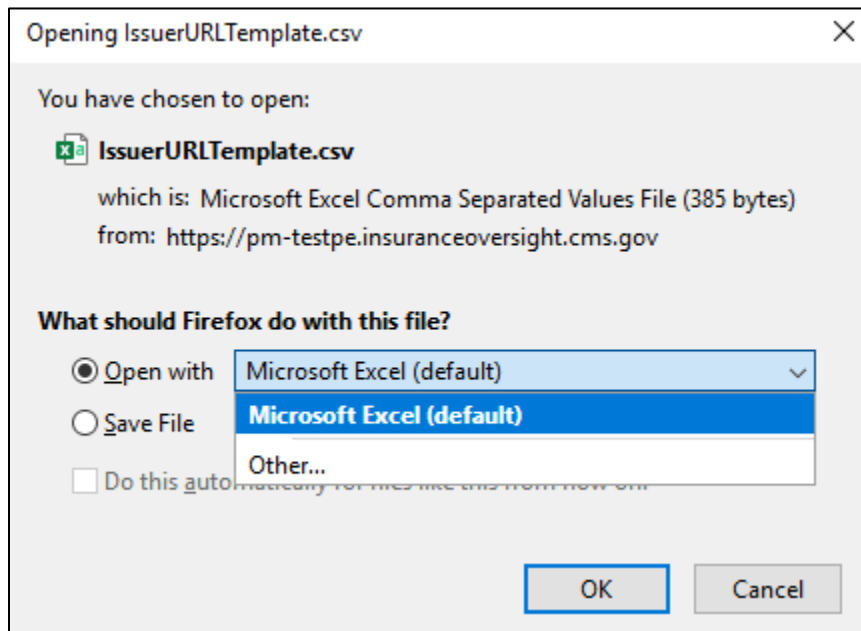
Opening IssuerURLTemplate.csv

×

You have chosen to open:

IssuerURLTemplate.csv

which is: Microsoft Excel Comma Separated Values File (385 bytes)

from: https://pm-testpe.insuranceoversight.cms.gov

What should Firefox do with this file?

Open with Microsoft Excel (default)

Save File

Microsoft Excel (default)

Other...

Do this auto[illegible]

OK

Cancel